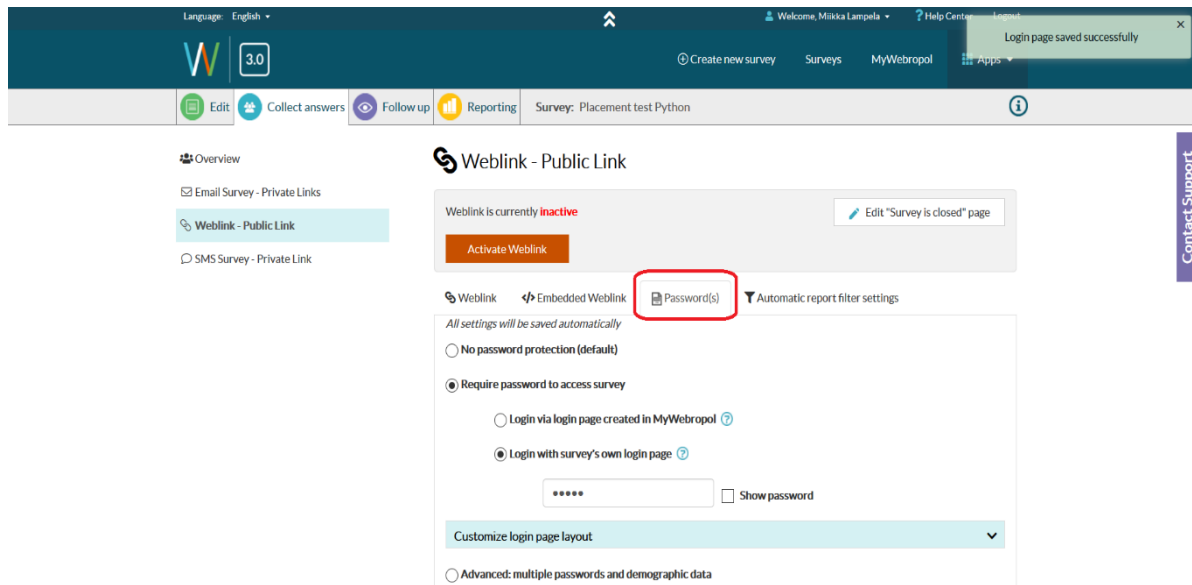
Language: English ▾

Welcome, Miikka Lampela ▾ ? Help Center Logout

Login page saved successfully ×

3.0

Create new survey Surveys MyWebropol Apps ▾

Edit Collect answers Follow up Reporting Survey: Placement test Python

Overview

Email Survey - Private Links

Weblink - Public Link

SMS Survey - Private Link

Weblink - Public Link

Weblink is currently inactive

Edit "Survey is closed" page

Activate Weblink

Weblink Embedded Weblink Password(s) Automatic report filter settings

All settings will be saved automatically

No password protection (default)

Require password to access survey

Login via login page created in MyWebropol ?

Login with survey's own login page ?

●●●●● Show password

Customize login page layout

Advanced: multiple passwords and demographic data

Contact Support